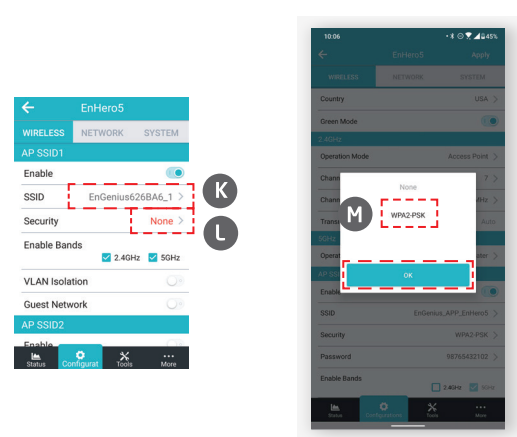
EnHero5

WIRELESS NETWORK SYSTEM

AP SSID1

Enable

SSID EnGenius626BA6_1 >

Security None >

Enable Bands

2.4GHz 5GHz

VLAN Isolation

Guest Network

AP SSID2

Enable

Status Configurat Tools More

K

L

10:06 45%

EnHero5 Apply

WIRELESS NETWORK SYSTEM

Country USA >

Green Mode

2.4GHz

Operation Mode Access Point >

Chann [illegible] 7 >

Chann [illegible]

Trans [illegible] Auto

5GHz

Opera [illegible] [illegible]ator >

AP SS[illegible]

Enabl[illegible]

None

WPA2-PSK

OK

M

SSID EnGenius_APP_EnHero5 >

Security WPA2-PSK >

Password 98765432102 >

Enable Bands

2.4GHz 5GHz

Status Configuration Tools More